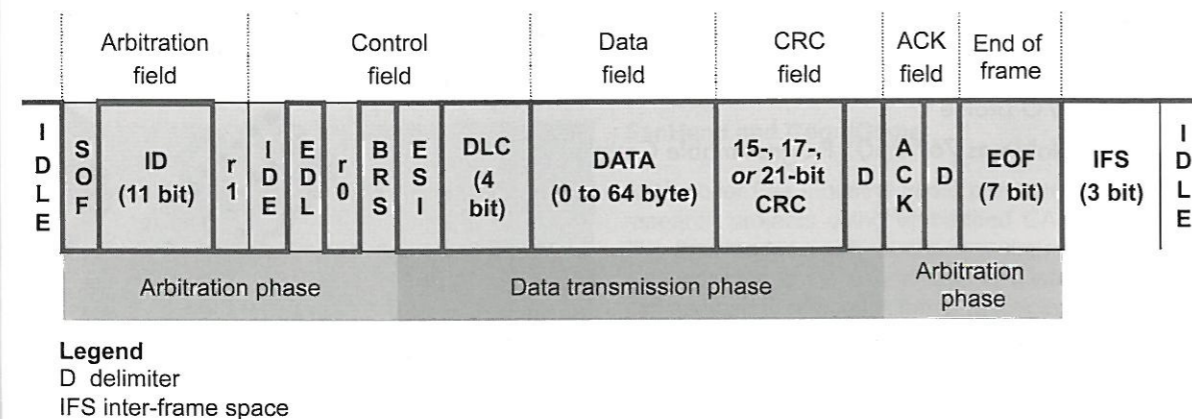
| | Arbitration field | | Control field | | | | | | Data field | CRC field | | ACK field | | End of frame | | |
|---|---|---|---|---|---|---|---|---|---|---|---|---|---|---|---|---|
| IDLE | SOF | ID (11 bit) | r1 | IDE | EDL | r0 | BRS | ESI | DLC (4 bit) | DATA (0 to 64 byte) | 15-, 17-, *or* 21-bit CRC | D | ACK | D | EOF (7 bit) | IFS (3 bit) | IDLE |

Arbitration phase

Data transmission phase

Arbitration phase

**Legend**
D delimiter
IFS inter-frame space